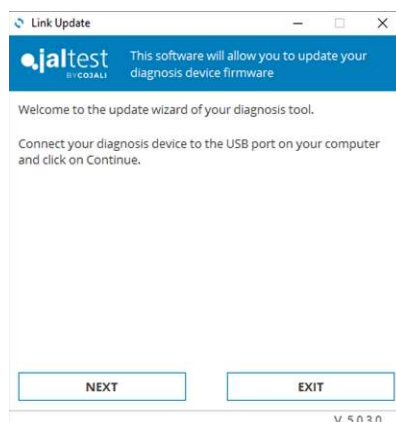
Link Update

jaltest
BY COJALI

This software will allow you to update your diagnosis device firmware

Welcome to the update wizard of your diagnosis tool.

Connect your diagnosis device to the USB port on your computer and click on Continue.

NEXT

EXIT

V. 5.0.3.0